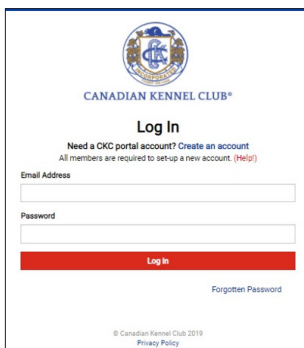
CKC
INCORPORATED

CANADIAN KENNEL CLUB®

Log In

Need a CKC portal account? Create an account
All members are required to set-up a new account. (Help!)

Email Address

Password

Log In

Forgotten Password

© Canadian Kennel Club 2019
Privacy Policy